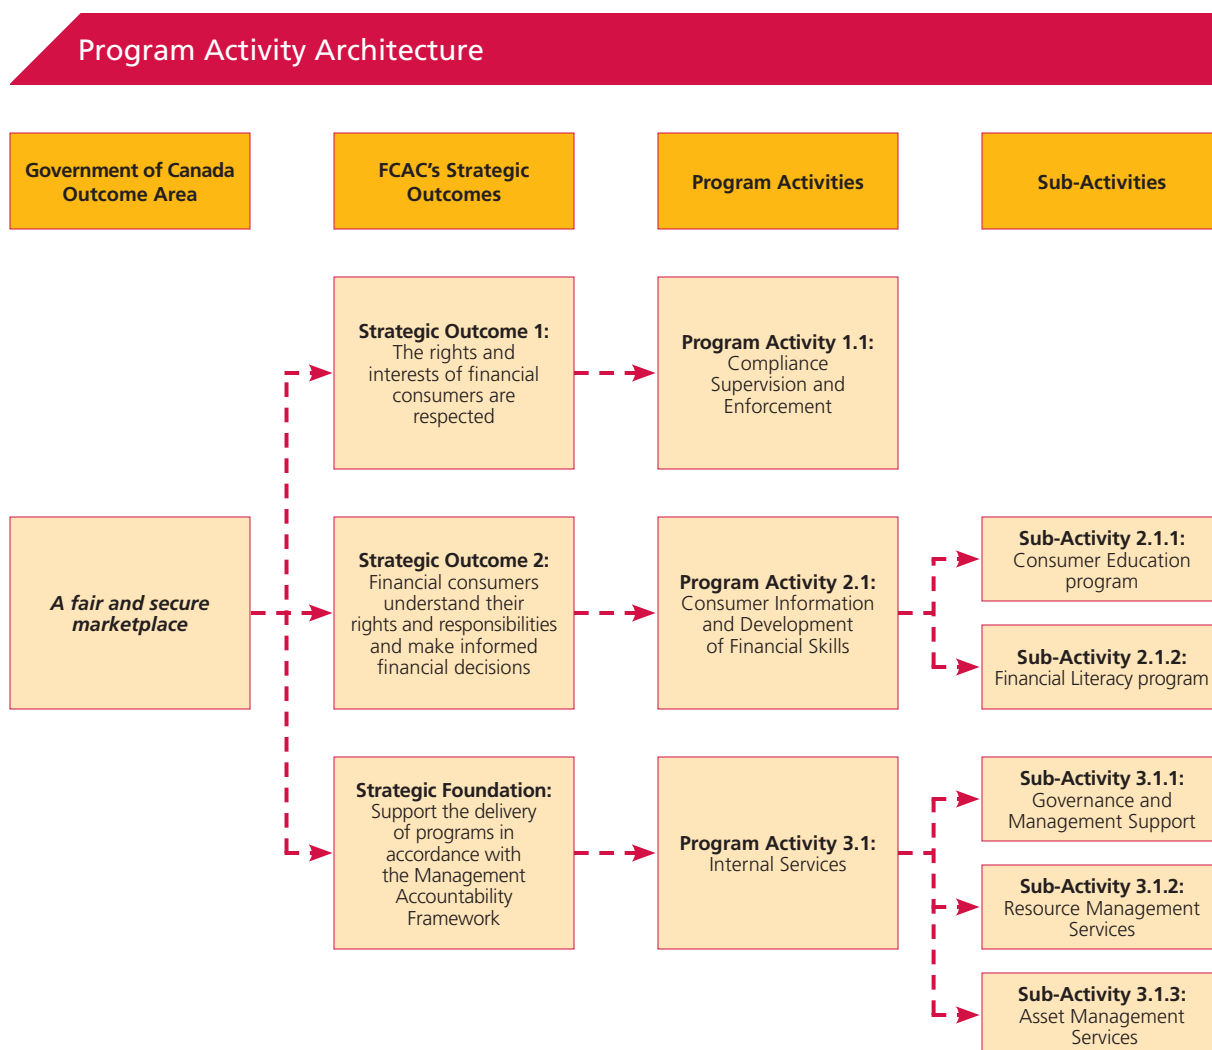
Program Activity Architecture

Government of Canada Outcome Area

FCAC's Strategic Outcomes

Program Activities

Sub-Activities

Strategic Outcome 1: The rights and interests of financial consumers are respected

Program Activity 1.1: Compliance Supervision and Enforcement

A fair and secure marketplace

Strategic Outcome 2: Financial consumers understand their rights and responsibilities and make informed financial decisions

Program Activity 2.1: Consumer Information and Development of Financial Skills

Sub-Activity 2.1.1: Consumer Education program

Sub-Activity 2.1.2: Financial Literacy program

Strategic Foundation: Support the delivery of programs in accordance with the Management Accountability Framework

Program Activity 3.1: Internal Services

Sub-Activity 3.1.1: Governance and Management Support

Sub-Activity 3.1.2: Resource Management Services

Sub-Activity 3.1.3: Asset Management Services